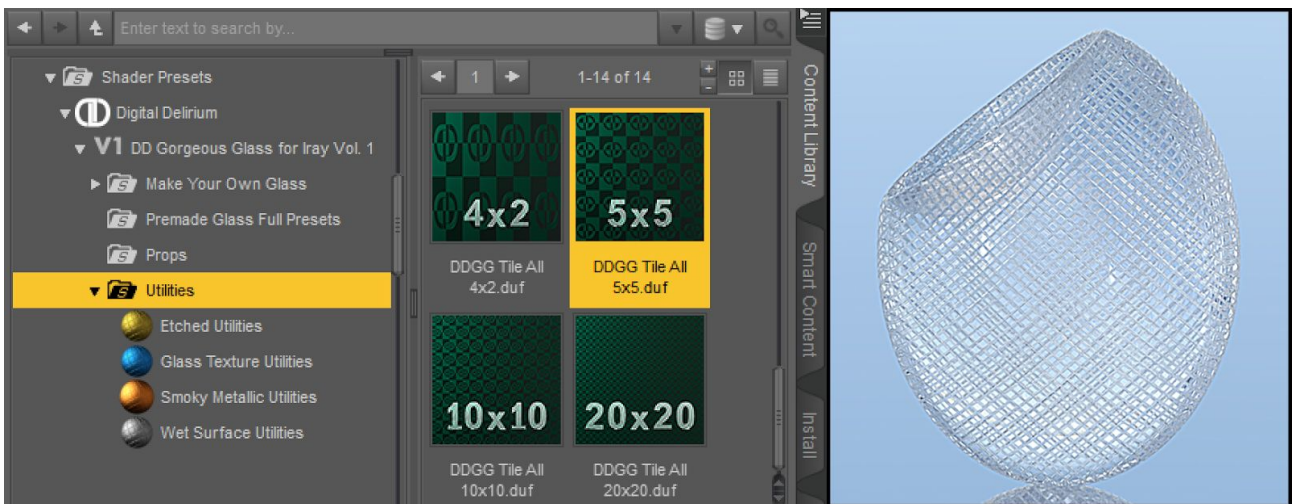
Enter text to search by...

Shader Presets
Digital Delirium
V1 DD Gorgeous Glass for Iray Vol. 1
Make Your Own Glass
Premade Glass Full Presets
Props
Utilities
Etched Utilities
Glass Texture Utilities
Smoky Metallic Utilities
Wet Surface Utilities

1
1-14 of 14

4x2
DDGG Tile All 4x2.duf
5x5
DDGG Tile All 5x5.duf
10x10
DDGG Tile All 10x10.duf
20x20
DDGG Tile All 20x20.duf

Content Library
Smart Content
Install